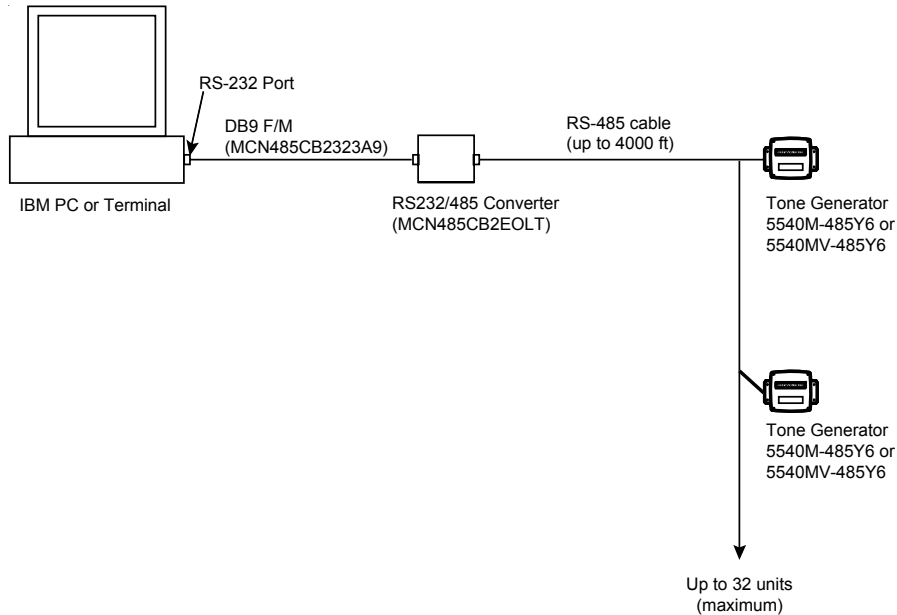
RS-232 Port

DB9 F/M
(MCN485CB2323A9)

RS-485 cable
(up to 4000 ft)

IBM PC or Terminal

RS232/485 Converter
(MCN485CB2EOLT)

Tone Generator
5540M-485Y6 or
5540MV-485Y6

Tone Generator
5540M-485Y6 or
5540MV-485Y6

Up to 32 units
(maximum)